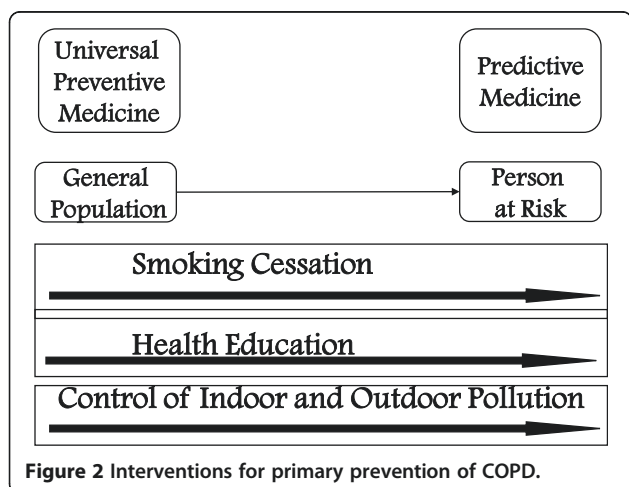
Universal Preventive Medicine

Predictive Medicine

General Population

Person at Risk

Smoking Cessation

Health Education

Control of Indoor and Outdoor Pollution

Figure 2 Interventions for primary prevention of COPD.